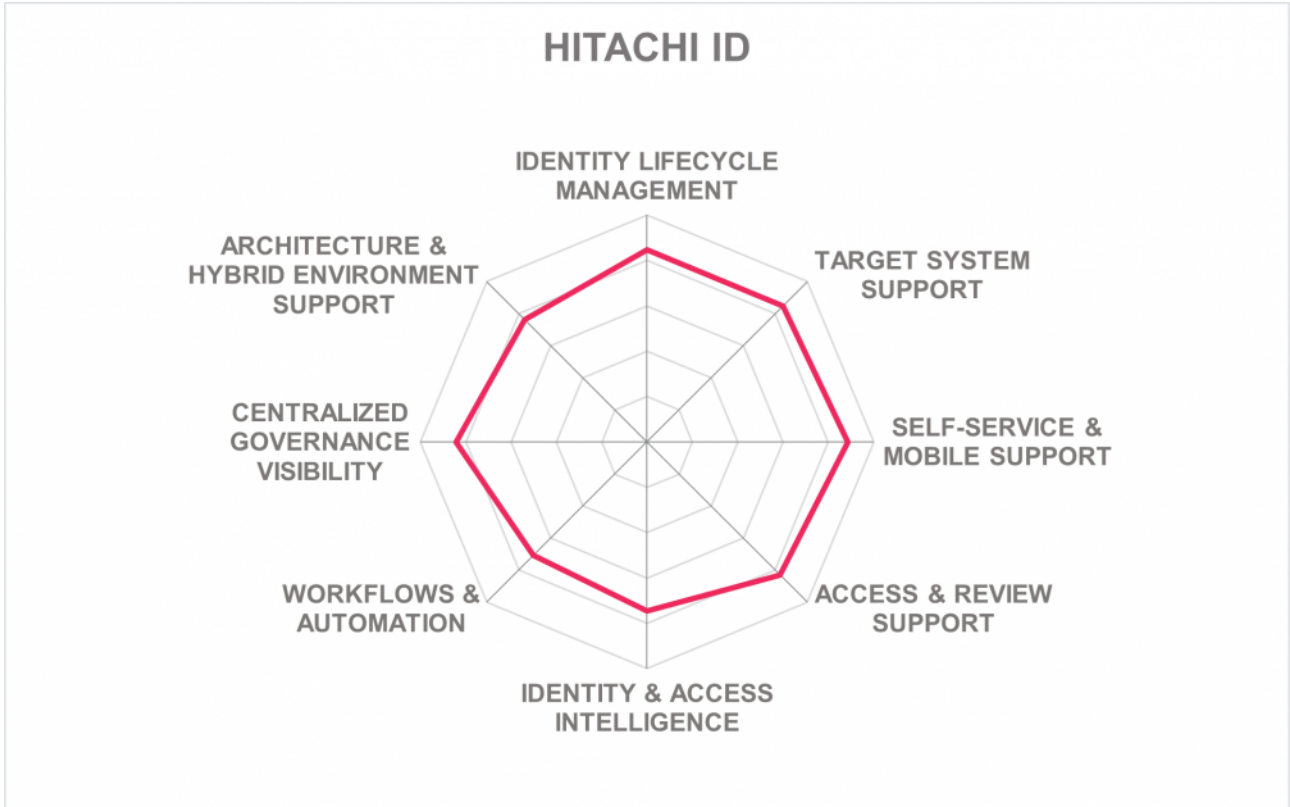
HITACHI ID

IDENTITY LIFECYCLE MANAGEMENT

TARGET SYSTEM SUPPORT

SELF-SERVICE & MOBILE SUPPORT

ACCESS & REVIEW SUPPORT

IDENTITY & ACCESS INTELLIGENCE

WORKFLOWS & AUTOMATION

CENTRALIZED GOVERNANCE VISIBILITY

ARCHITECTURE & HYBRID ENVIRONMENT SUPPORT